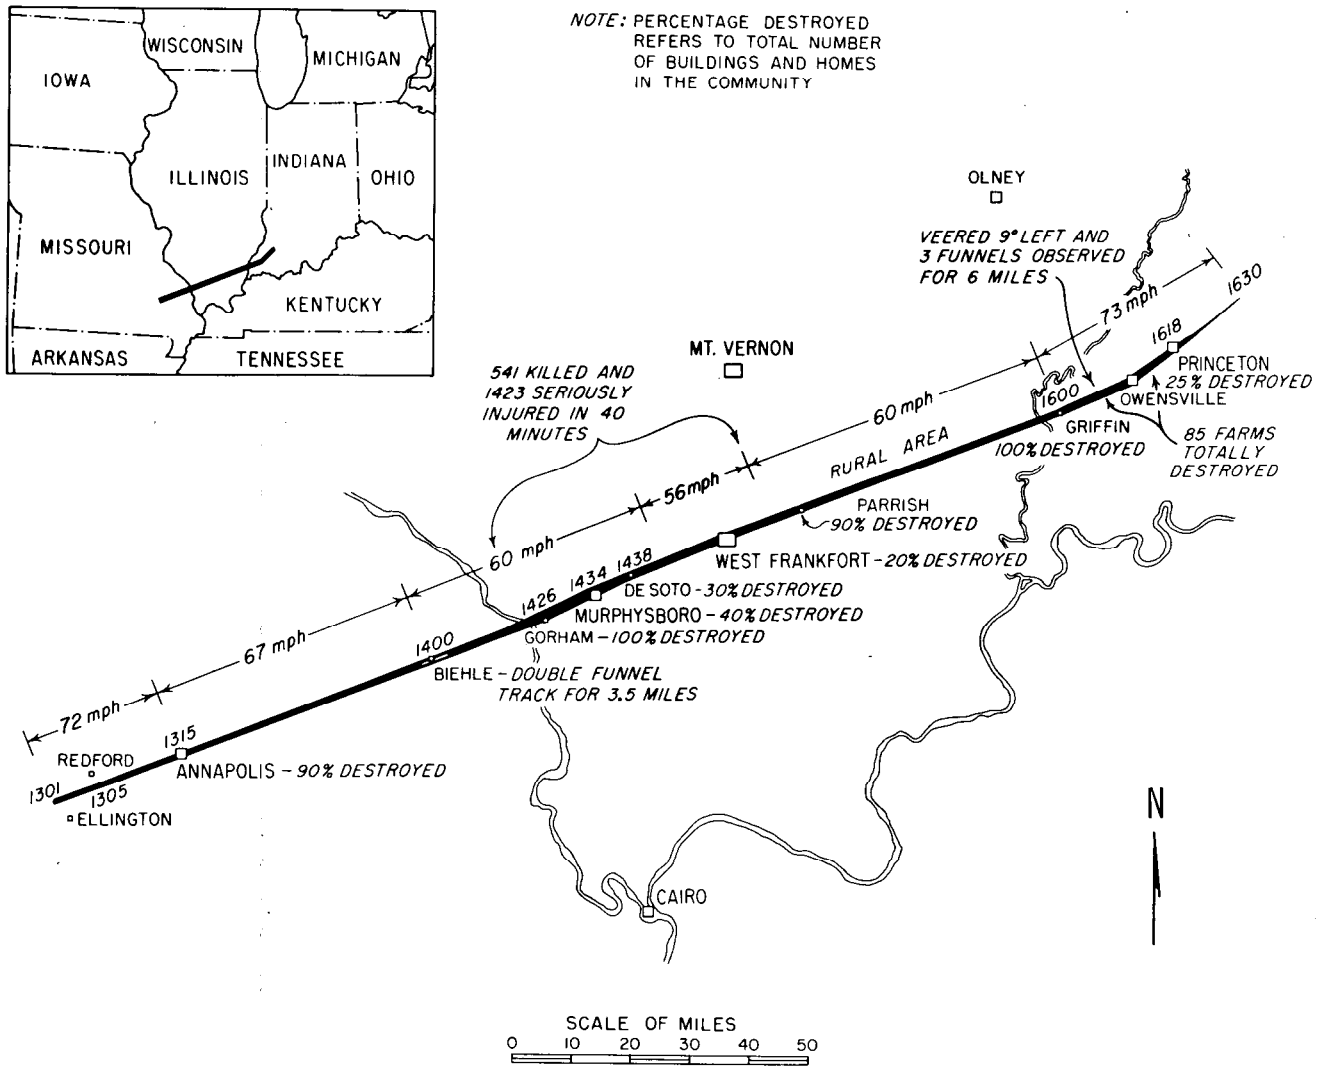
WISCONSIN
MICHIGAN
IOWA
ILLINOIS
INDIANA
OHIO
MISSOURI
KENTUCKY
ARKANSAS
TENNESSEE

NOTE: PERCENTAGE DESTROYED REFERS TO TOTAL NUMBER OF BUILDINGS AND HOMES IN THE COMMUNITY

OLNEY

VEERED 9° LEFT AND 3 FUNNELS OBSERVED FOR 6 MILES

1630
73 mph
1618
PRINCETON 25% DESTROYED
OWENSVILLE
1600
GRIFFIN 100% DESTROYED
85 FARMS TOTALLY DESTROYED

MT. VERNON

541 KILLED AND 1423 SERIOUSLY INJURED IN 40 MINUTES

60 mph
RURAL AREA
56mph
PARRISH 90% DESTROYED
WEST FRANKFORT - 20% DESTROYED
60 mph
1438
1434
DE SOTO - 30% DESTROYED
1426
MURPHYSBORO - 40% DESTROYED
GORHAM - 100% DESTROYED
67 mph
1400
BIEHLE - DOUBLE FUNNEL TRACK FOR 3.5 MILES
72 mph
1315
REDFORD
ANNAPOLIS - 90% DESTROYED
1301
1305
ELLINGTON

N

CAIRO

SCALE OF MILES
0 10 20 30 40 50